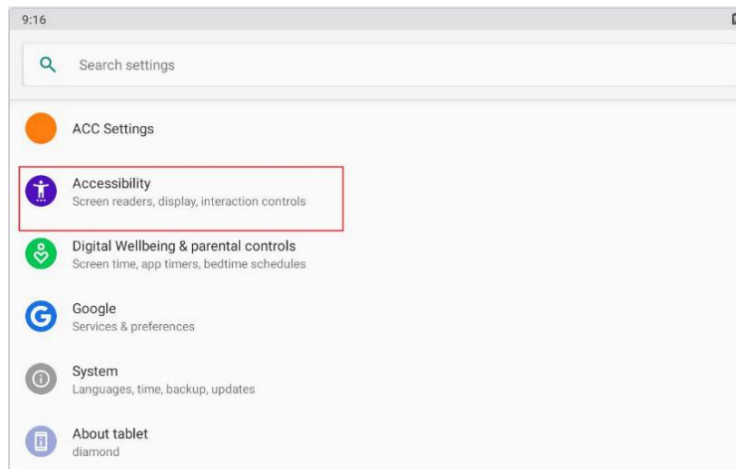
9:16

Search settings

ACC Settings

Accessibility
Screen readers, display, interaction controls

Digital Wellbeing & parental controls
Screen time, app timers, bedtime schedules

Google
Services & preferences

System
Languages, time, backup, updates

About tablet
diamond